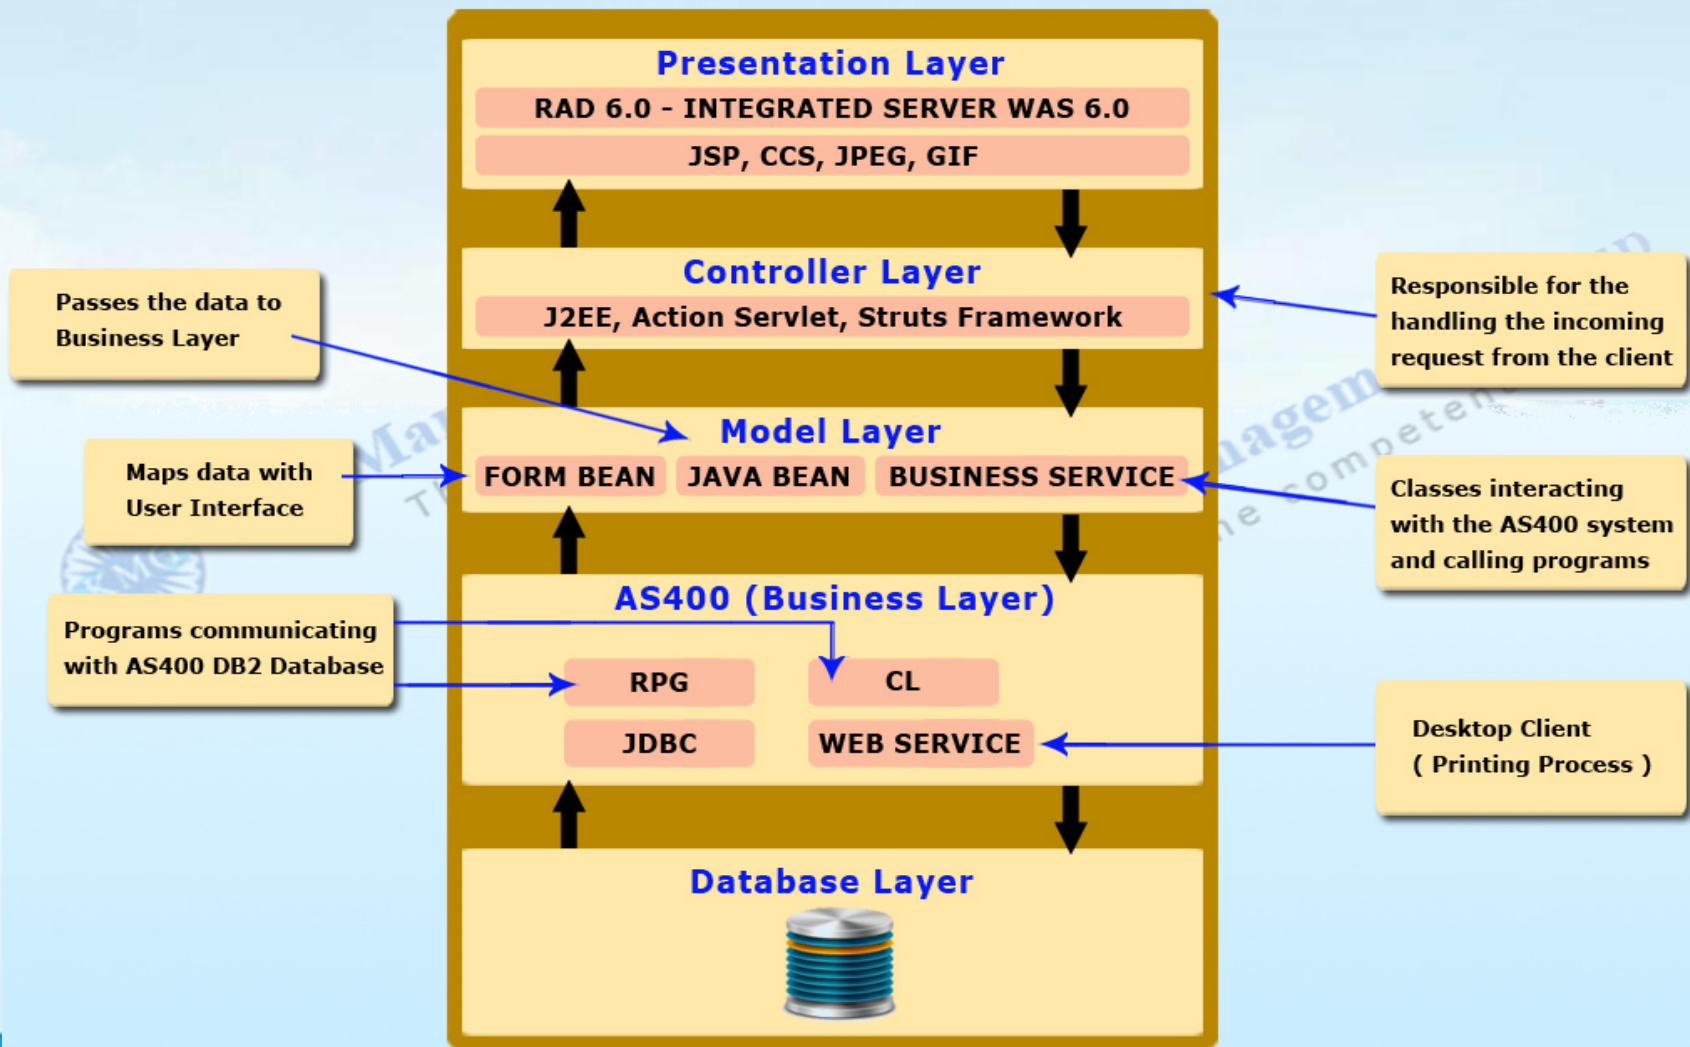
Presentation Layer

RAD 6.0 - INTEGRATED SERVER WAS 6.0

JSP, CCS, JPEG, GIF

Controller Layer

J2EE, Action Servlet, Struts Framework

Passes the data to Business Layer

Responsible for the handling the incoming request from the client

Model Layer

Maps data with User Interface

FORM BEAN

JAVA BEAN

BUSINESS SERVICE

Classes interacting with the AS400 system and calling programs

AS400 (Business Layer)

Programs communicating with AS400 DB2 Database

RPG

CL

JDBC

WEB SERVICE

Desktop Client ( Printing Process )

Database Layer